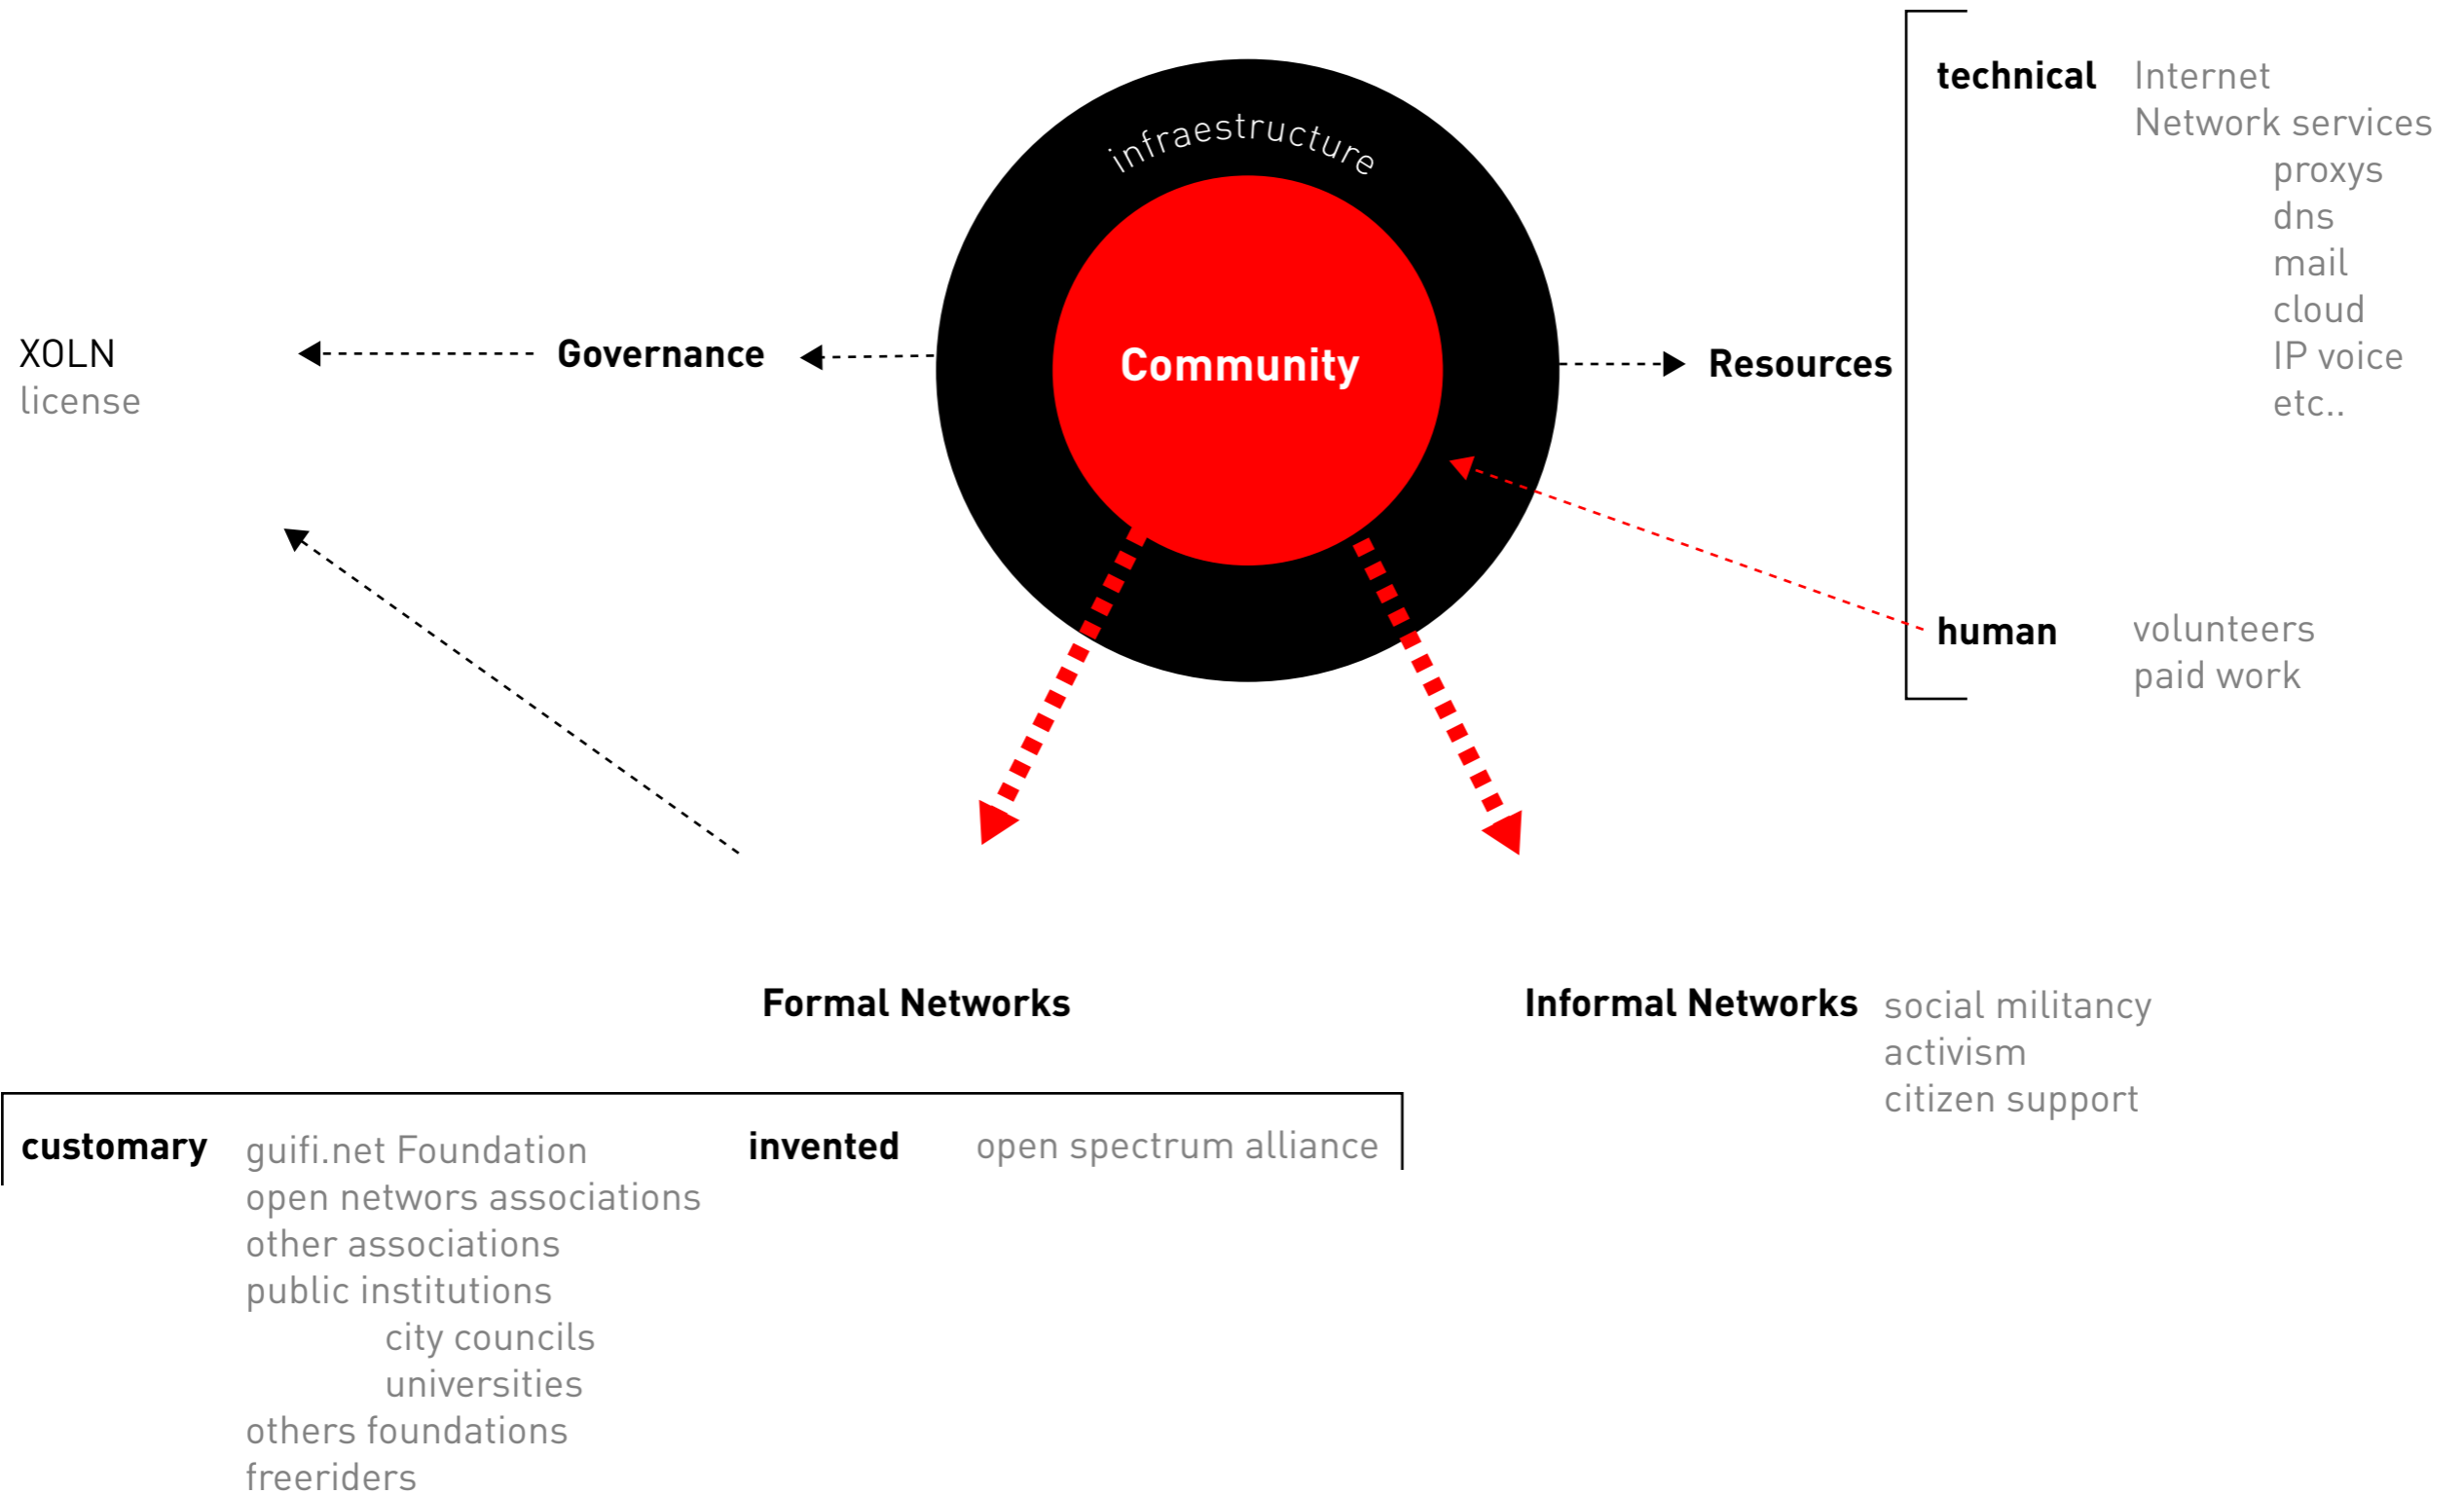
technical Internet
Network services
proxys
dns
mail
cloud
IP voice
etc..

infraestructure

Community

XOLN
license

Governance

Resources

human volunteers
paid work

Formal Networks

Informal Networks social militancy
activism
citizen support

customary guifi.net Foundation
open networs associations
other associations
public institutions
city councils
universities
others foundations
freeriders

invented open spectrum alliance